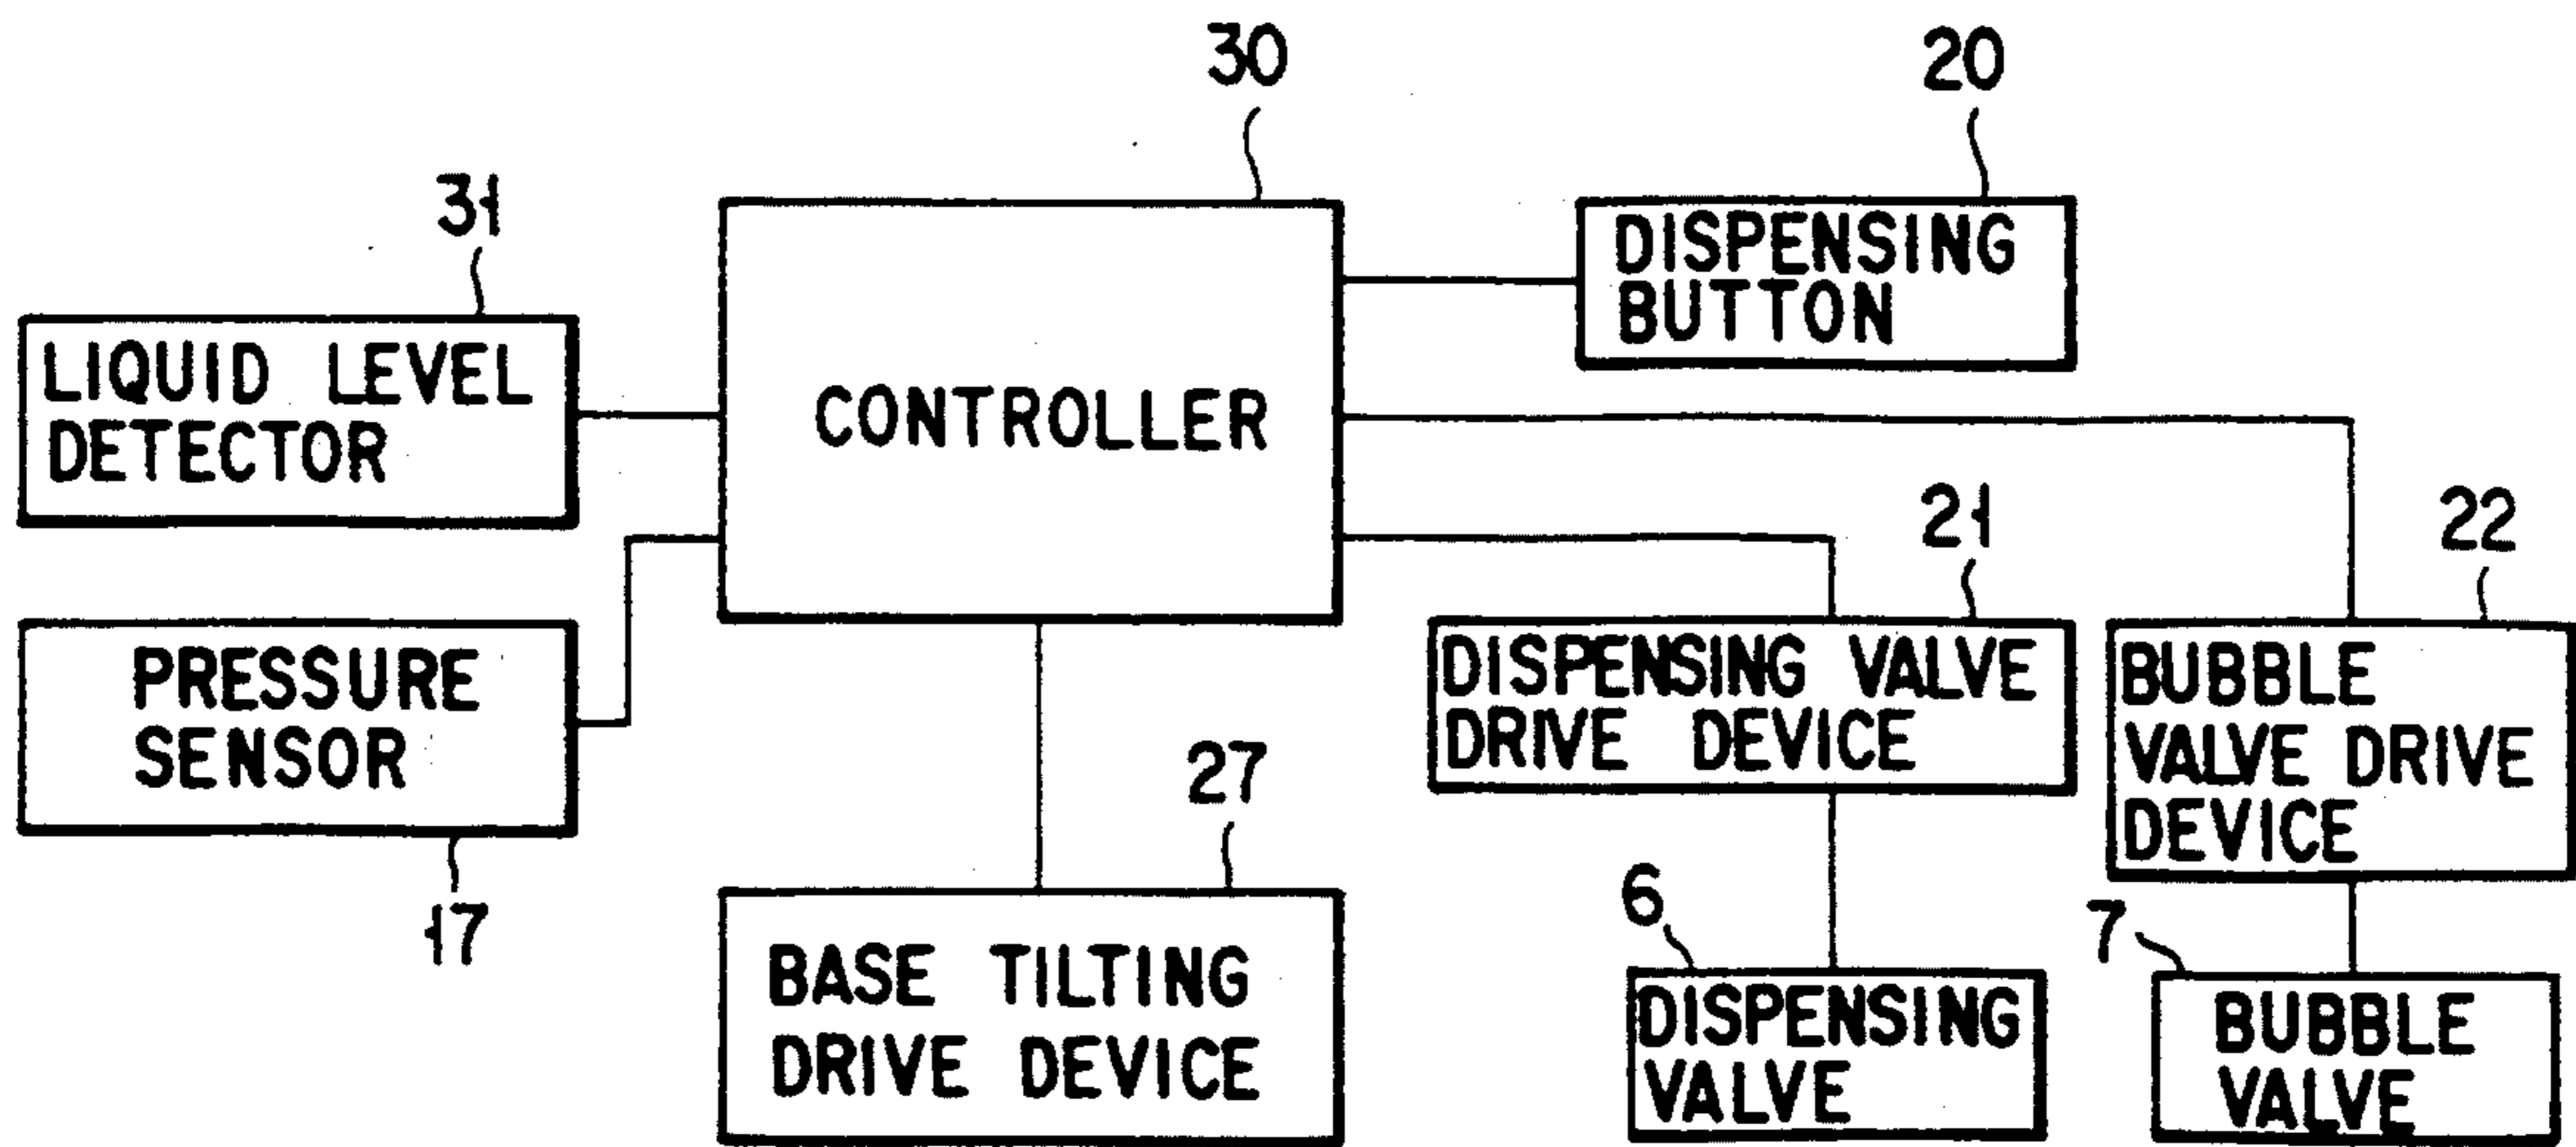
30

20

31

LIQUID LEVEL DETECTOR

CONTROLLER

DISPENSING BUTTON

21

22

PRESSURE SENSOR

DISPENSING VALVE DRIVE DEVICE

BUBBLE VALVE DRIVE DEVICE

27

17

BASE TILTING DRIVE DEVICE

6

DISPENSING VALVE

7

BUBBLE VALVE